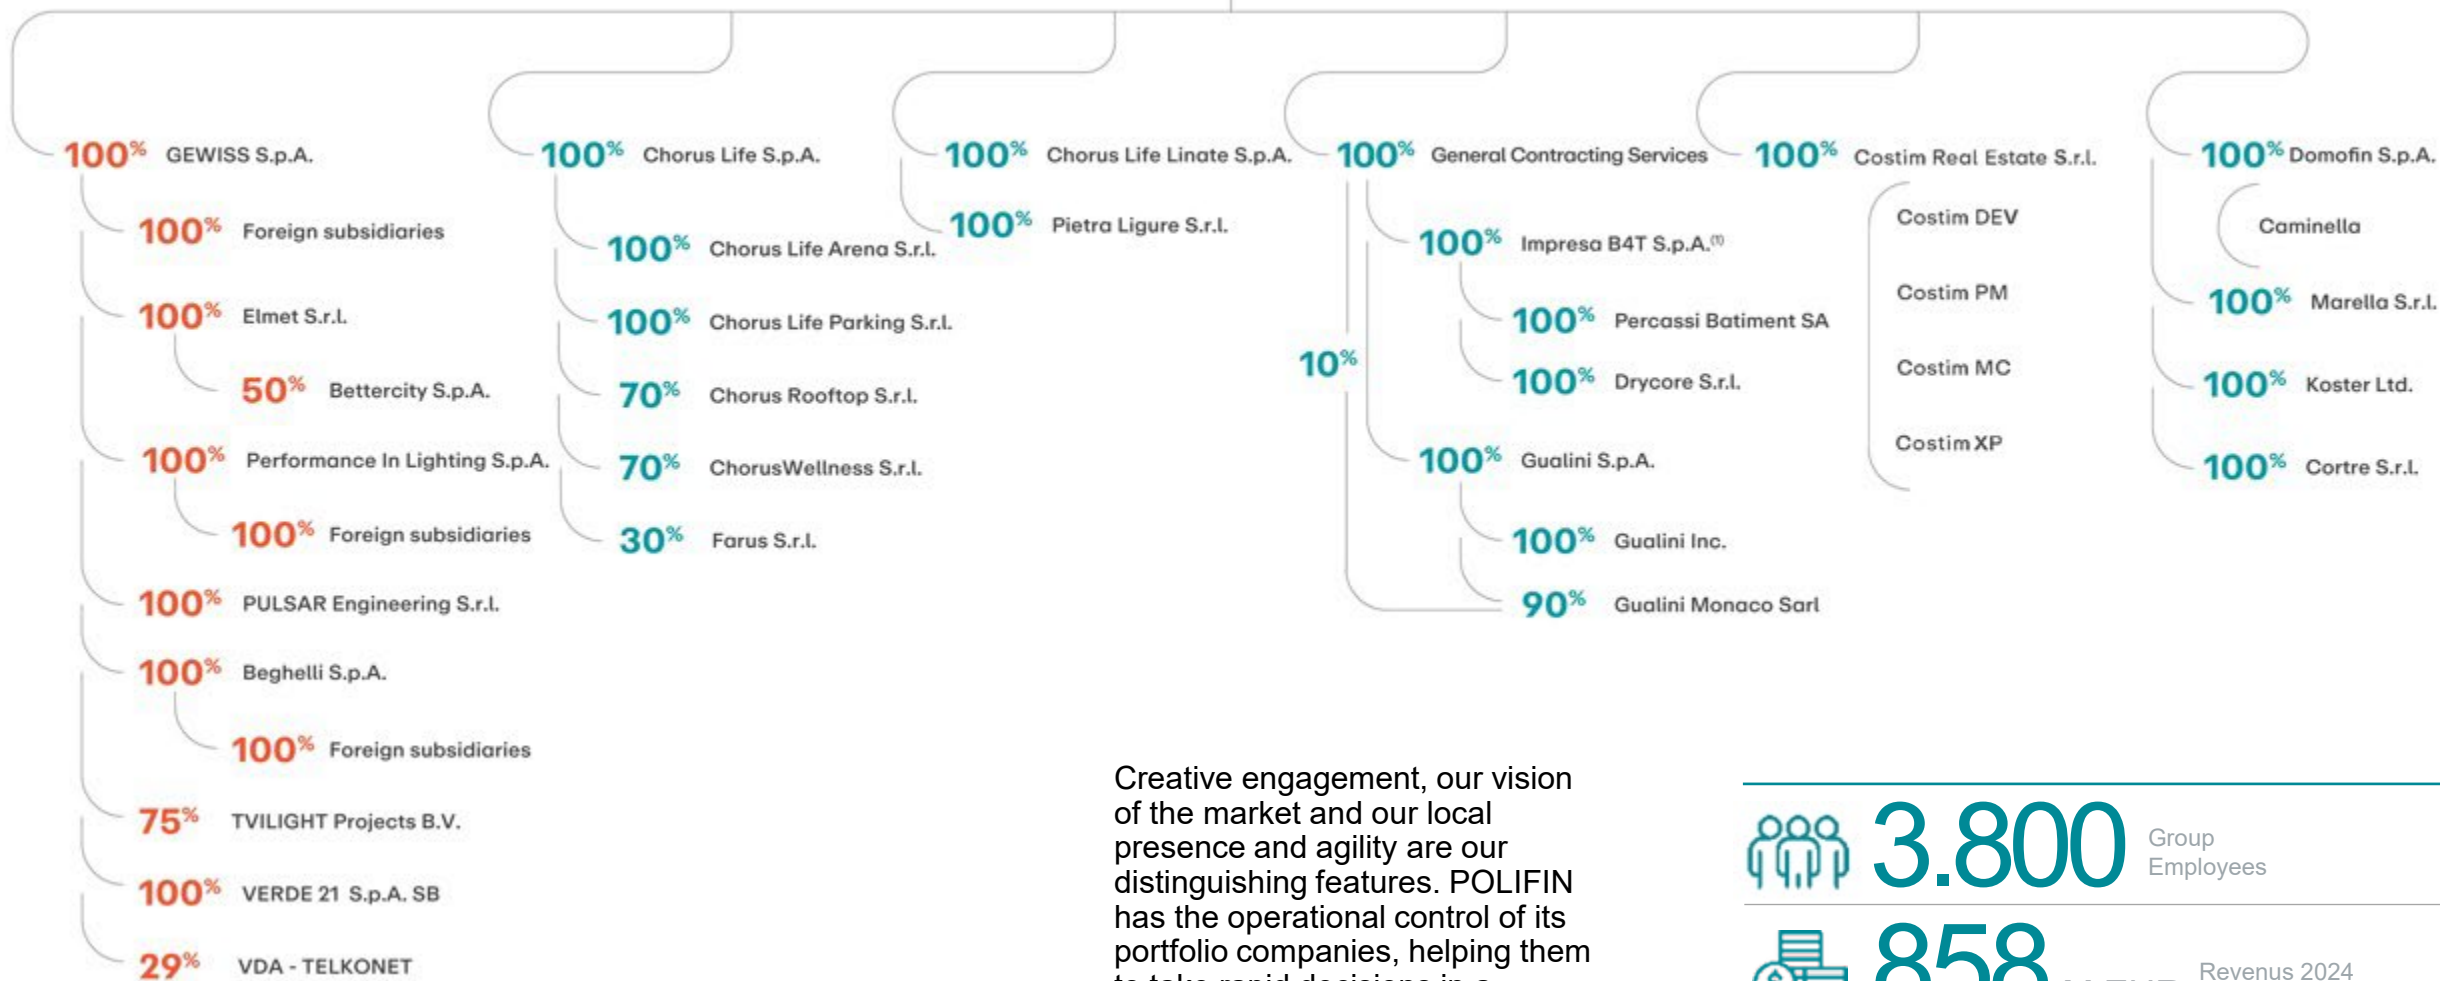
100% GEWISS S.p.A.

100% Foreign subsidiaries

100% Elmet S.r.l.

50% Bettercity S.p.A.

100% Performance In Lighting S.p.A.

100% Foreign subsidiaries

100% PULSAR Engineering S.r.l.

100% Beghelli S.p.A.

100% Foreign subsidiaries

75% TVILIGHT Projects B.V.

100% VERDE 21 S.p.A. SB

29% VDA - TELKONET

100% Chorus Life S.p.A.

100% Chorus Life Arena S.r.l.

100% Chorus Life Parking S.r.l.

70% Chorus Rooftop S.r.l.

70% ChorusWellness S.r.l.

30% Farus S.r.l.

100% Chorus Life Linate S.p.A.

100% Pietra Ligure S.r.l.

100% General Contracting Services

10%

100% Impresa B4T S.p.A.(1)

100% Percassi Batiment SA

100% Drycore S.r.l.

100% Gualini S.p.A.

100% Gualini Inc.

90% Gualini Monaco Sarl

100% Costim Real Estate S.r.l.

Costim DEV

Costim PM

Costim MC

Costim XP

100% Domofin S.p.A.

Caminella

100% Marella S.r.l.

100% Koster Ltd.

100% Cortre S.r.l.

Creative engagement, our vision of the market and our local presence and agility are our distinguishing features. POLIFIN has the operational control of its portfolio companies, helping them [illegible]

3.800 Group Employees

858 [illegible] Revenus 2024